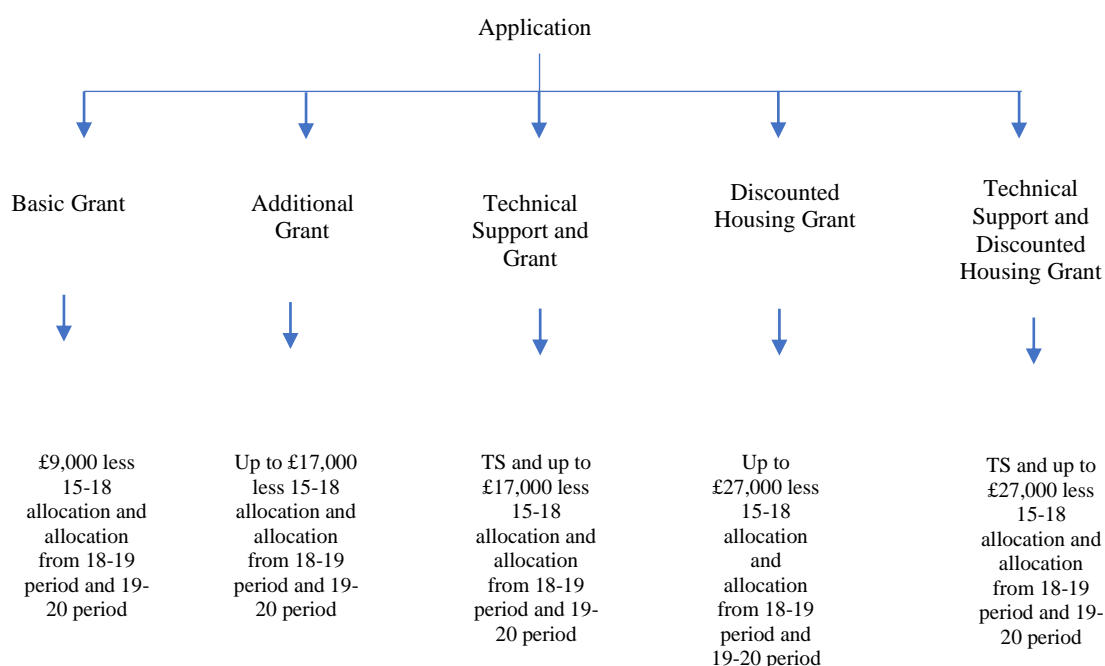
Application

Basic Grant

Additional Grant

Technical Support and Grant

Discounted Housing Grant

Technical Support and Discounted Housing Grant

£9,000 less 15-18 allocation and allocation from 18-19 period and 19-20 period

Up to £17,000 less 15-18 allocation and allocation from 18-19 period and 19-20 period

TS and up to £17,000 less 15-18 allocation and allocation from 18-19 period and 19-20 period

Up to £27,000 less 15-18 allocation and allocation from 18-19 period and 19-20 period

TS and up to £27,000 less 15-18 allocation and allocation from 18-19 period and 19-20 period